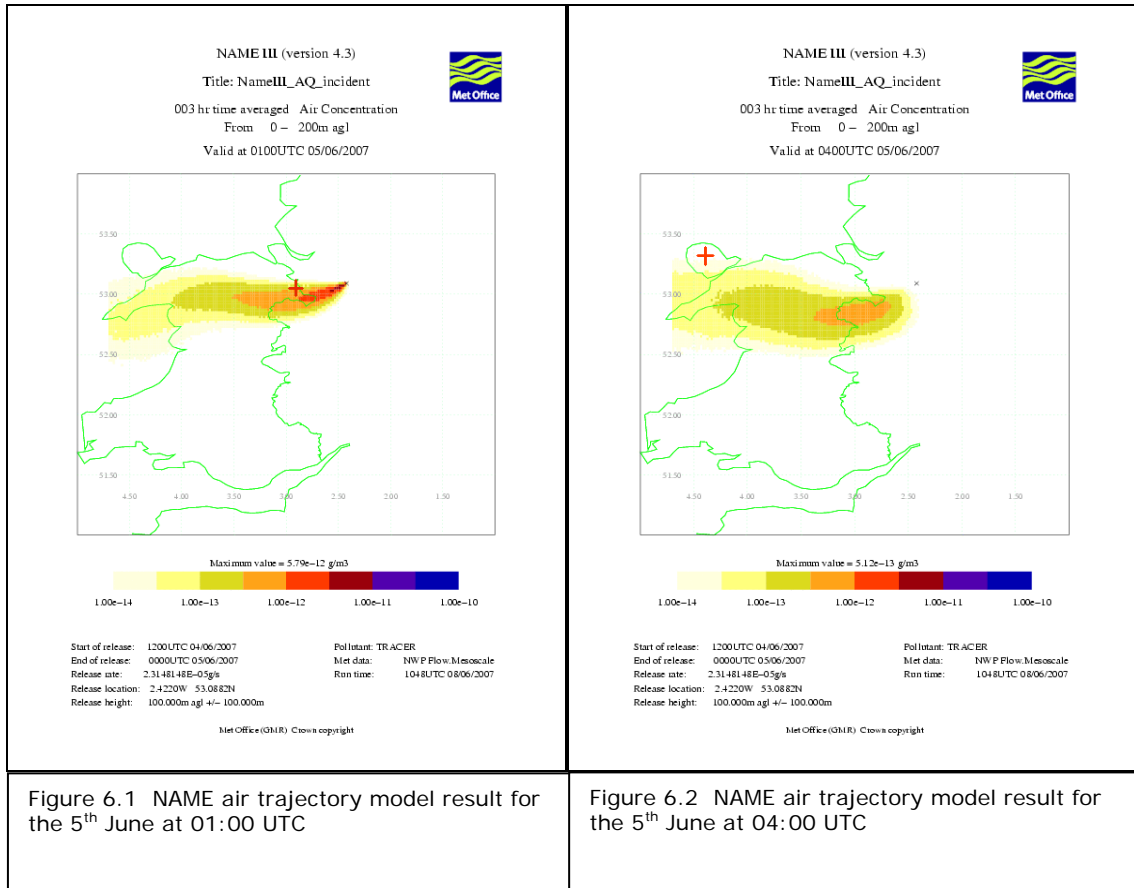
NAME III (version 4.3)

Title: NameIII_AQ_incident

003 hr time averaged Air Concentration
From 0 – 200m agl

Valid at 0100UTC 05/06/2007

Met Office

53.50
53.00
52.50
52.00
51.50

4.50 4.00 3.50 3.00 2.50 2.00 1.50

Maximum value = 5.79e−12 g/m3

1.00e−14 1.00e−13 1.00e−12 1.00e−11 1.00e−10

Start of release: 1200UTC 04/06/2007
End of release: 0000UTC 05/06/2007
Release rate: 2.3148148E−05g/s
Release location: 2.4220W 53.0882N
Release height: 100.000m agl +/− 100.000m

Pollutant: TRACER
Met data: NWP Flow.Mesoscale
Run time: 1048UTC 08/06/2007

Met Office (GMR) Crown copyright

NAME III (version 4.3)

Title: NameIII_AQ_incident

003 hr time averaged Air Concentration
From 0 – 200m agl

Valid at 0400UTC 05/06/2007

Met Office

53.50
53.00
52.50
52.00
51.50

4.50 4.00 3.50 3.00 2.50 2.00 1.50

Maximum value = 5.12e−13 g/m3

1.00e−14 1.00e−13 1.00e−12 1.00e−11 1.00e−10

Start of release: 1200UTC 04/06/2007
End of release: 0000UTC 05/06/2007
Release rate: 2.3148148E−05g/s
Release location: 2.4220W 53.0882N
Release height: 100.000m agl +/− 100.000m

Pollutant: TRACER
Met data: NWP Flow.Mesoscale
Run time: 1048UTC 08/06/2007

Met Office (GMR) Crown copyright

Figure 6.1 NAME air trajectory model result for the 5$^{th}$ June at 01:00 UTC

Figure 6.2 NAME air trajectory model result for the 5$^{th}$ June at 04:00 UTC